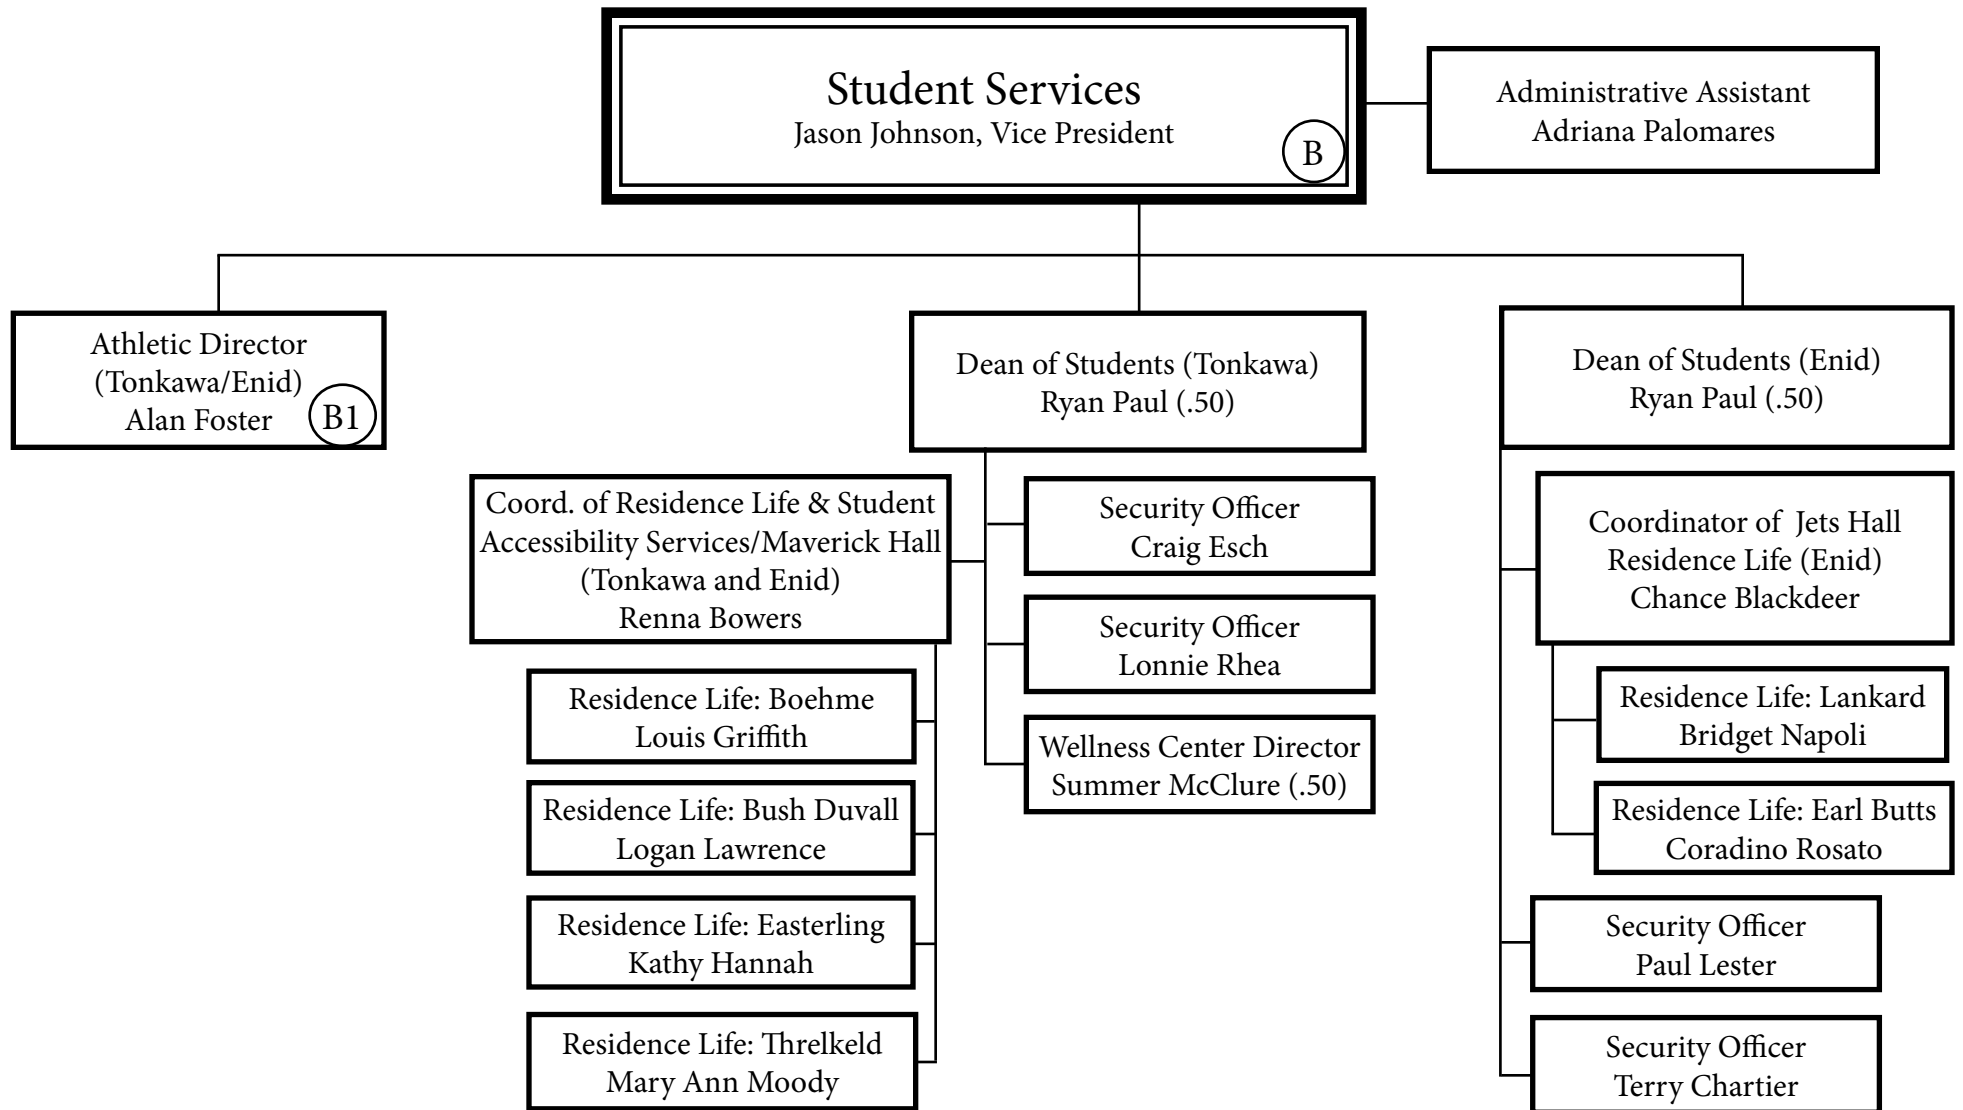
Student Services
Jason Johnson, Vice President
B

Administrative Assistant
Adriana Palomares

Athletic Director
(Tonkawa/Enid)
Alan Foster
B1

Dean of Students (Tonkawa)
Ryan Paul (.50)

Coord. of Residence Life & Student Accessibility Services/Maverick Hall (Tonkawa and Enid)
Renna Bowers

Residence Life: Boehme
Louis Griffith

Residence Life: Bush Duvall
Logan Lawrence

Residence Life: Easterling
Kathy Hannah

Residence Life: Threlkeld
Mary Ann Moody

Security Officer
Craig Esch

Security Officer
Lonnie Rhea

Wellness Center Director
Summer McClure (.50)

Dean of Students (Enid)
Ryan Paul (.50)

Coordinator of Jets Hall Residence Life (Enid)
Chance Blackdeer

Residence Life: Lankard
Bridget Napoli

Residence Life: Earl Butts
Coradino Rosato

Security Officer
Paul Lester

Security Officer
Terry Chartier